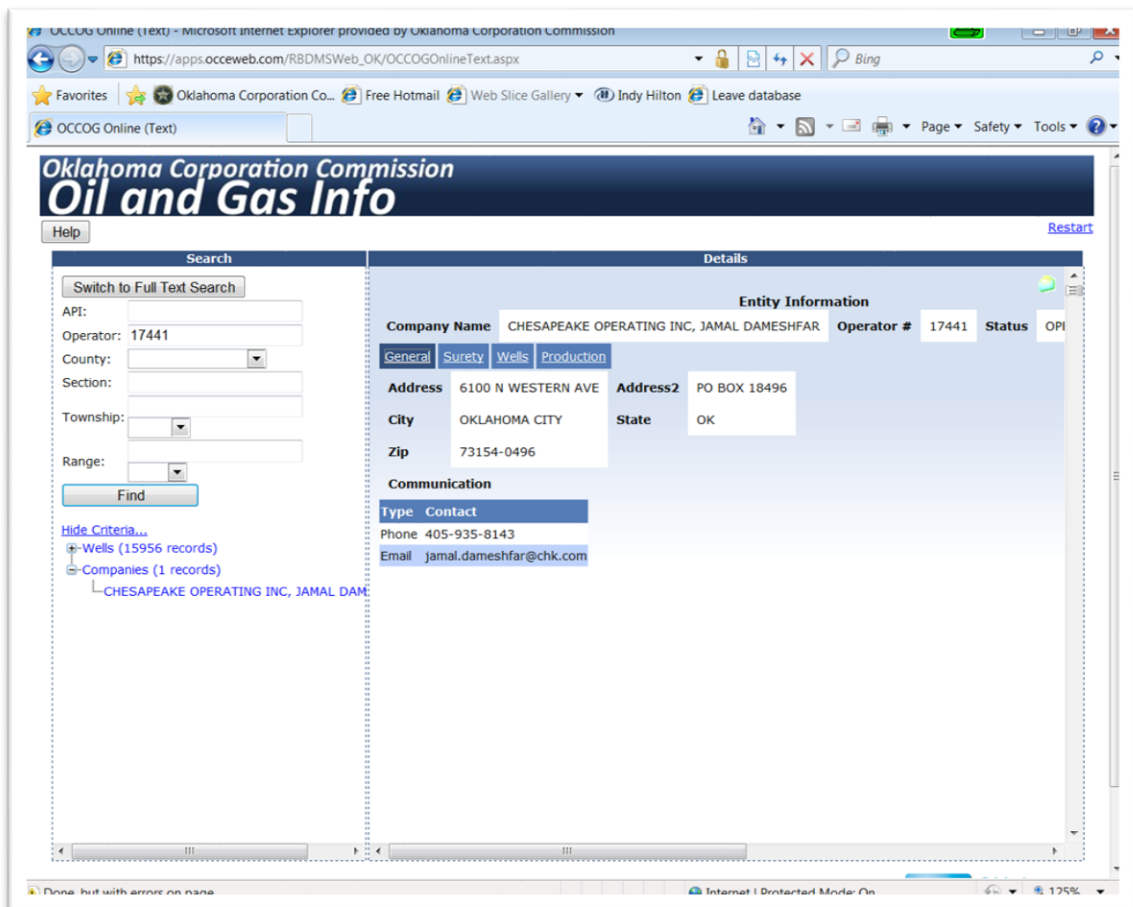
OCCOG Online (Text) - Microsoft Internet Explorer provided by Oklahoma Corporation Commission

https://apps.occeweb.com/RBDMSWeb_OK/OCCOGOnlineText.aspx

Bing

Favorites | Oklahoma Corporation Co... | Free Hotmail | Web Slice Gallery | Indy Hilton | Leave database

OCCOG Online (Text)

Page | Safety | Tools

Oklahoma Corporation Commission
Oil and Gas Info

Help

Restart

Search

Switch to Full Text Search

API:

Operator: 17441

County:

Section:

Township:

Range:

Find

Hide Criteria...

Wells (15956 records)

Companies (1 records)

CHESAPEAKE OPERATING INC, JAMAL DAM

Details

Entity Information

| Company Name | CHESAPEAKE OPERATING INC, JAMAL DAMESHFAR | Operator # | 17441 | Status | OP |
|---|---|---|---|---|---|

General | Surety | Wells | Production

| Address | 6100 N WESTERN AVE | Address2 | PO BOX 18496 |
|---|---|---|---|
| City | OKLAHOMA CITY | State | OK |
| Zip | 73154-0496 | | |

Communication

| Type | Contact |
|---|---|
| Phone | 405-935-8143 |
| Email | jamal.dameshfar@chk.com |

Done, but with errors on page.

Internet | Protected Mode: On

125%